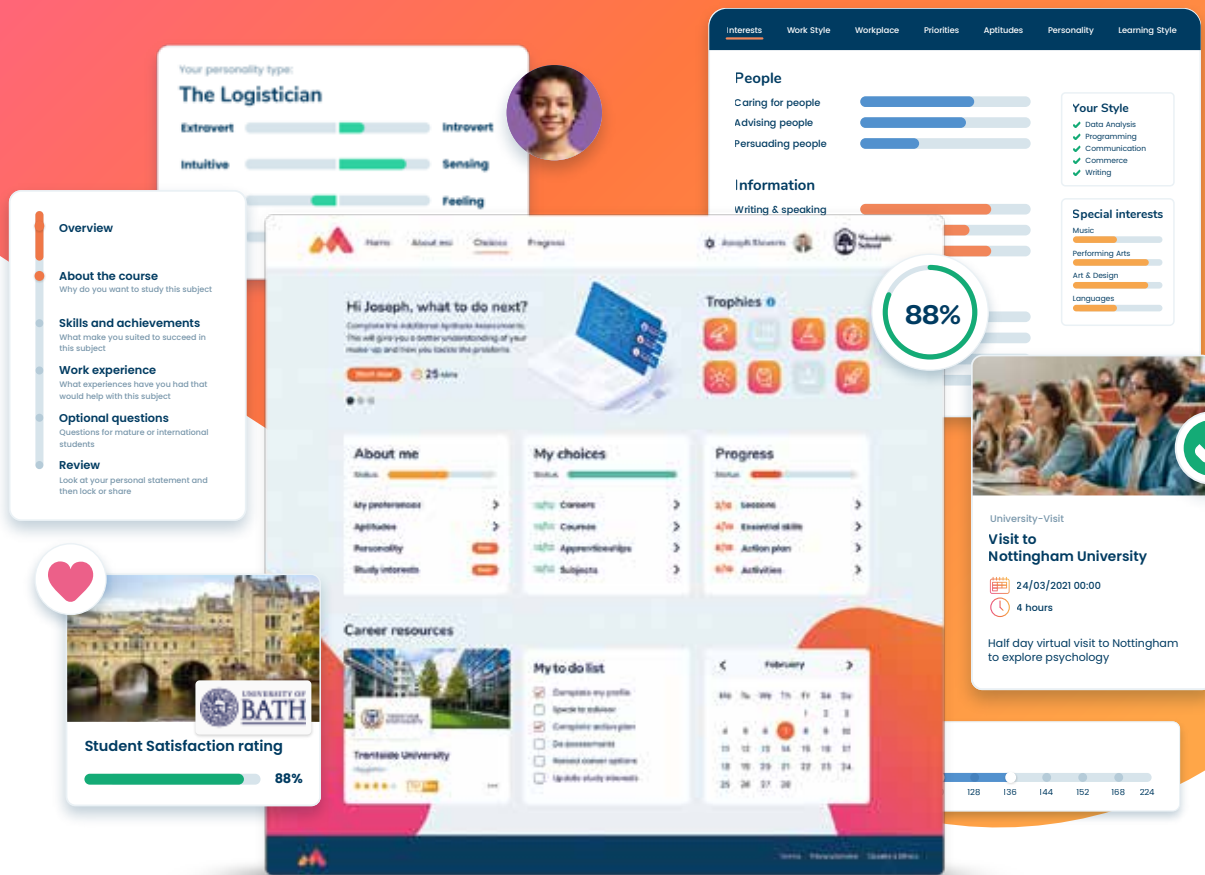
Your personality type:
The Logistician
Extravert Introvert
Intuitive Sensing
Feeling

Interests Work Style Workplace Priorities Aptitudes Personality Learning Style

People
Caring for people
Advising people
Persuading people

Information
Writing & speaking

Your Style
Data Analysis
Programming
Communication
Commerce
Writing

Special interests
Music
Performing Arts
Art & Design
Languages

Overview
About the course
Why do you want to study this subject
Skills and achievements
What make you suited to succeed in this subject
Work experience
What experiences have you had that would help with this subject
Optional questions
Questions for mature or international students
Review
Look at your personal statement and then lock or share

Home About me Choices Progress
Joseph Stevens
Hi Joseph, what to do next?
Trophies
88%
25 Mins
About me
My preferences
Aptitudes
Personality
Study interests
My choices
Careers
Courses
Apprenticeships
Subjects
Progress
Lessons
Essential skills
Action plan
Activities
Career resources
Trentside University
My to do list
Complete my profile
Speak to adviser
Complete action plan
Do assessments
Revisit career options
Update study interests
February
Mo Tu We Th Fr Sa Su
1 2 3
4 5 6 7 8 9 10
11 12 13 14 15 16 17
18 19 20 21 22 23 24
25 26 27 28

UNIVERSITY OF BATH
Student Satisfaction rating
88%

University-Visit
Visit to Nottingham University
24/03/2021 00:00
4 hours
Half day virtual visit to Nottingham to explore psychology

128 136 144 152 168 224